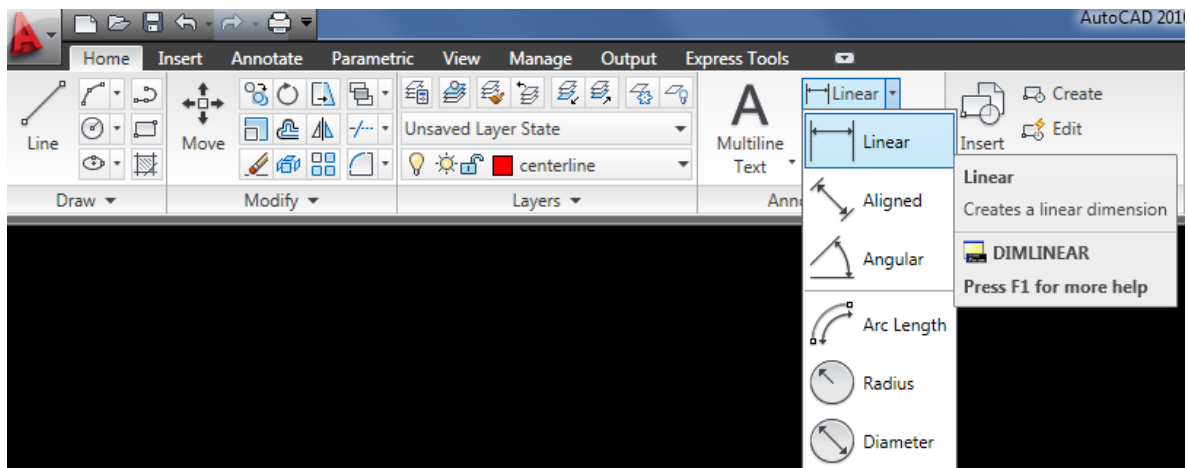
AutoCAD 201

Home Insert Annotate Parametric View Manage Output Express Tools

Line

Move

Unsaved Layer State

centerline

Multiline Text

Linear

Linear

Aligned

Angular

Arc Length

Radius

Diameter

Insert

Create

Edit

Draw ▾

Modify ▾

Layers ▾

Ann

Linear

Creates a linear dimension

DIMLINEAR

Press F1 for more help